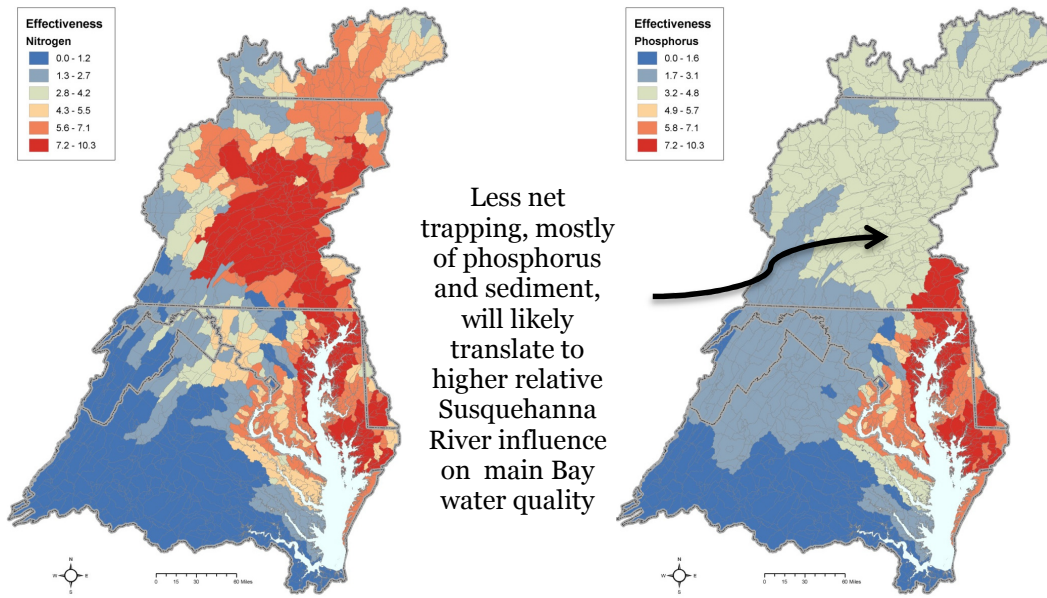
Effectiveness
Nitrogen
0.0 - 1.2
1.3 - 2.7
2.8 - 4.2
4.3 - 5.5
5.6 - 7.1
7.2 - 10.3

N
W E
S
0 15 30 60 Miles

Less net trapping, mostly of phosphorus and sediment, will likely translate to higher relative Susquehanna River influence on main Bay water quality

Effectiveness
Phosphorus
0.0 - 1.6
1.7 - 3.1
3.2 - 4.8
4.9 - 5.7
5.8 - 7.1
7.2 - 10.3

N
W E
S
0 15 30 60 Miles